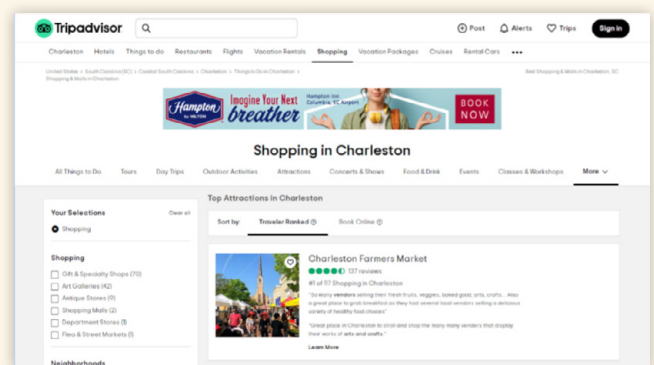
Tripadvisor

Post Alerts Trips Sign in

Charleston Hotels Things to do Restaurants Flights Vacation Rentals Shopping Vacation Packages Cruises Rental Cars •••

United States > South Carolina (SC) > Coastal South Carolina > Charleston > Things to do in Charleston > Shopping & Malls in Charleston

Best Shopping & Malls in Charleston, SC

Hampton by HILTON Imagine Your Next breather Hampton Inn Columbia, SC Airport BOOK NOW

Shopping in Charleston

All Things to Do Tours Day Trips Outdoor Activities Attractions Concerts & Shows Food & Drink Events Classes & Workshops More

Your Selections Clear all

Shopping

Shopping

Gift & Specialty Shops (70)
Art Galleries (42)
Antique Stores (9)
Shopping Malls (2)
Department Stores (1)
Flea & Street Markets (1)

Neighborhoods

Top Attractions in Charleston

Sort by: Traveler Ranked Book Online

Charleston Farmers Market
137 reviews
#1 of 117 Shopping in Charleston

"So many vendors selling their fresh fruits, veggies, baked good, arts, crafts... Also a great place to grab breakfast as they had several food vendors selling a delicious variety of healthy food choices"

"Great place in Charleston to stroll and shop the many many vendors that display their works of arts and crafts."

Learn More